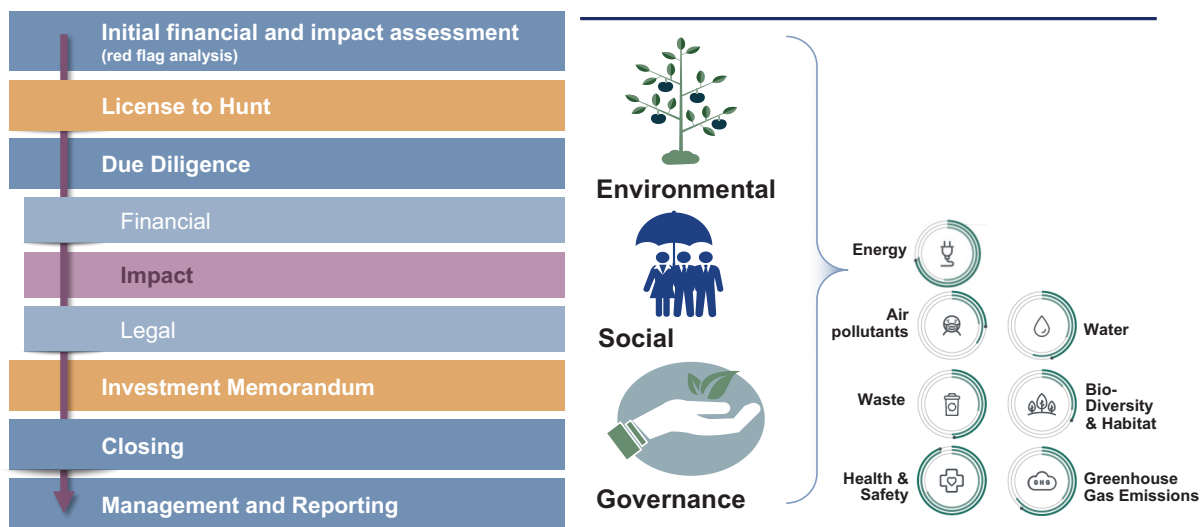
Initial financial and impact assessment
(red flag analysis)

License to Hunt

Due Diligence

Financial

Impact

Legal

Investment Memorandum

Closing

Management and Reporting

Environmental

Social

Governance

Energy

Air pollutants

Water

Waste

Bio-Diversity & Habitat

Health & Safety

Greenhouse Gas Emissions

GHG